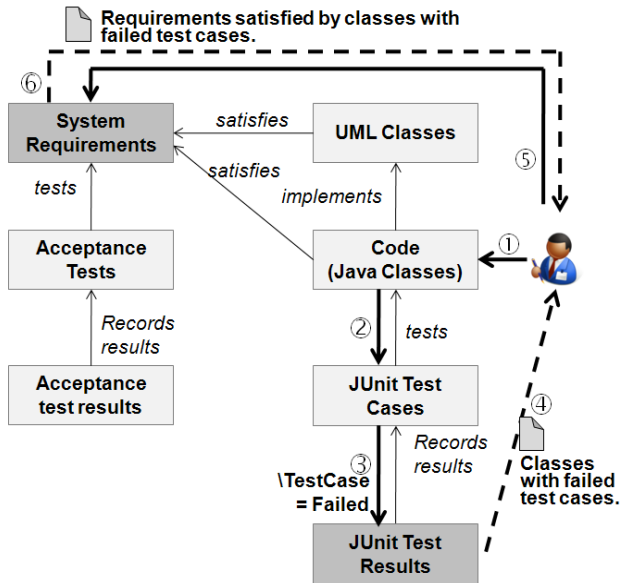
Requirements satisfied by classes with failed test cases.

⑥

System Requirements

satisfies

UML Classes

satisfies

tests

implements

⑤

Acceptance Tests

Code (Java Classes)

①

②

tests

Records results

Acceptance test results

JUnit Test Cases

④

Records results

③

\TestCase = Failed

Classes with failed test cases.

JUnit Test Results